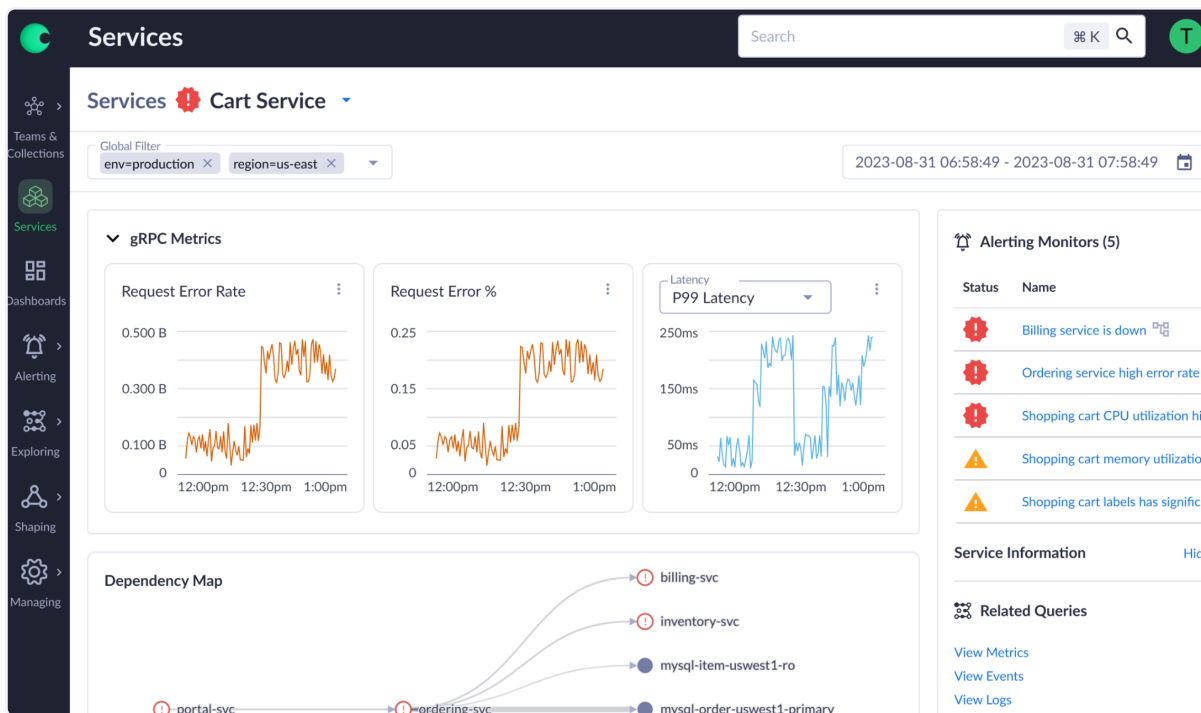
Services

Search ⌘ K

T

Teams & Collections

Services

Dashboards

Alerting

Exploring

Shaping

Managing

Services Cart Service

Global Filter
env=production ✕ region=us-east ✕

2023-08-31 06:58:49 - 2023-08-31 07:58:49

gRPC Metrics

Request Error Rate
0.500 B
0.300 B
0.100 B
0
12:00pm 12:30pm 1:00pm

Request Error %
0.25
0.15
0.05
0
12:00pm 12:30pm 1:00pm

Latency
P99 Latency
250ms
150ms
50ms
0
12:00pm 12:30pm 1:00pm

Alerting Monitors (5)

| Status | Name |
|---|---|
| | Billing service is down |
| | Ordering service high error rate |
| | Shopping cart CPU utilization hi |
| | Shopping cart memory utilizatio |
| | Shopping cart labels has signific |

Service Information

Hid

Related Queries

View Metrics
View Events
View Logs

Dependency Map

billing-svc
inventory-svc
mysql-item-uswest1-ro
portal-svc
ordering-svc
mysql-order-uswest1-primary